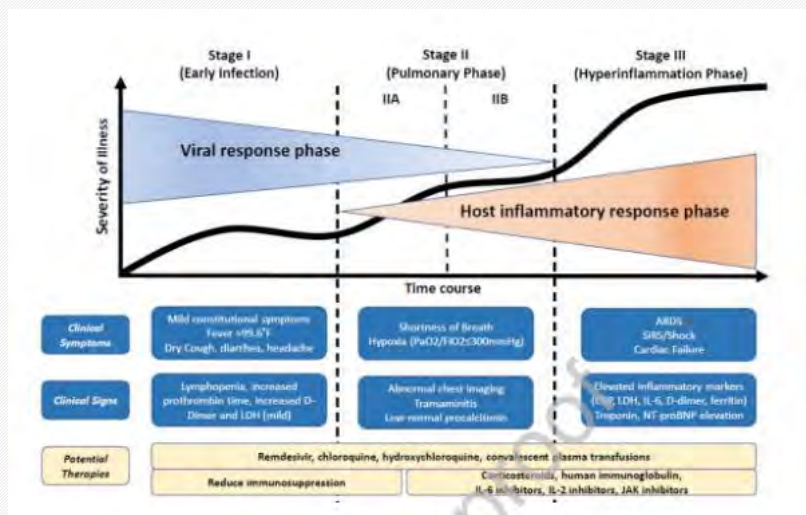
Stage I
(Early infection)

Stage II
(Pulmonary Phase)

Stage III
(Hyperinflammation Phase)

IIA

IIB

Severity of illness

Viral response phase

Host inflammatory response phase

Time course

Clinical Symptoms

Mild constitutional symptoms
Fever >99.6°F
Dry Cough, diarrhea, headache

Shortness of Breath
Hypoxia (PaO2/FiO2≤300mmHg)

ARDS
SIRS/Shock
Cardiac Failure

Clinical Signs

Lymphopenia, increased prothrombin time, increased D-Dimer and LDH (mild)

Abnormal chest imaging
Transaminitis
Low-normal procalcitonin

Elevated inflammatory markers (CRP, LDH, IL-6, D-dimer, ferritin)
Troponin, NT-proBNP elevation

Potential Therapies

Remdesivir, chloroquine, hydroxychloroquine, convalescent plasma transfusions

Reduce immunosuppression

Corticosteroids, human immunoglobulin, IL-6 inhibitors, IL-2 inhibitors, JAK inhibitors